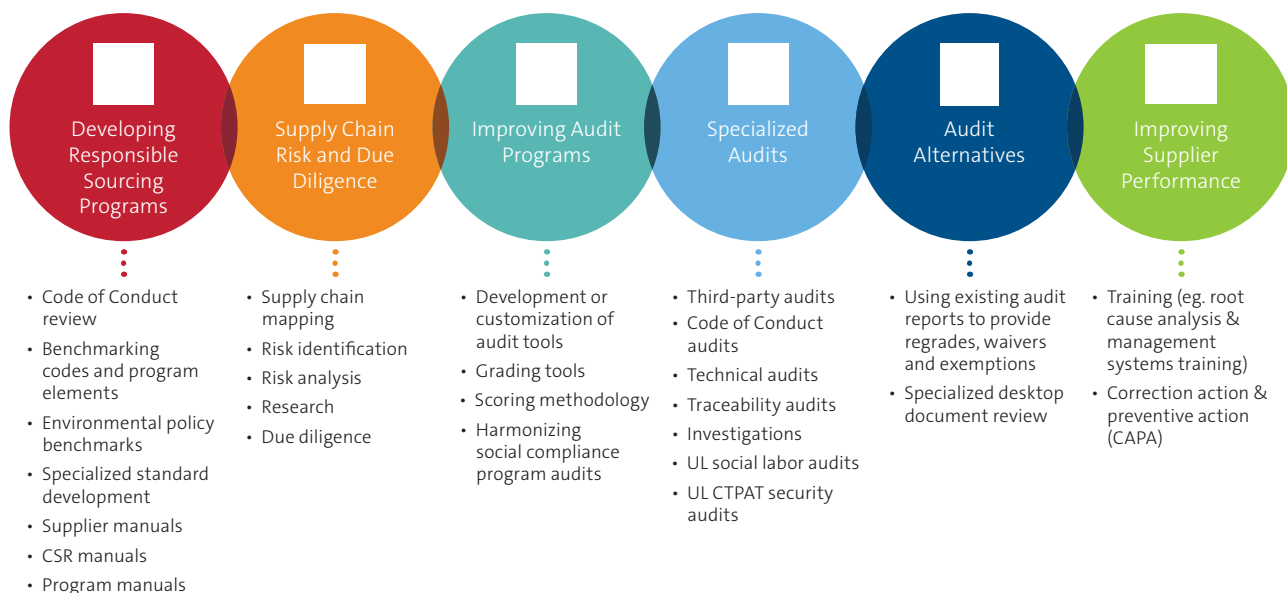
Developing Responsible Sourcing Programs

- Code of Conduct review
- Benchmarking codes and program elements
- Environmental policy benchmarks
- Specialized standard development
- Supplier manuals
- CSR manuals
- Program manuals

Supply Chain Risk and Due Diligence

- Supply chain mapping
- Risk identification
- Risk analysis
- Research
- Due diligence

Improving Audit Programs

- Development or customization of audit tools
- Grading tools
- Scoring methodology
- Harmonizing social compliance program audits

Specialized Audits

- Third-party audits
- Code of Conduct audits
- Technical audits
- Traceability audits
- Investigations
- UL social labor audits
- UL CTPAT security audits

Audit Alternatives

- Using existing audit reports to provide regrades, waivers and exemptions
- Specialized desktop document review

Improving Supplier Performance

- Training (eg. root cause analysis & management systems training)
- Correction action & preventive action (CAPA)